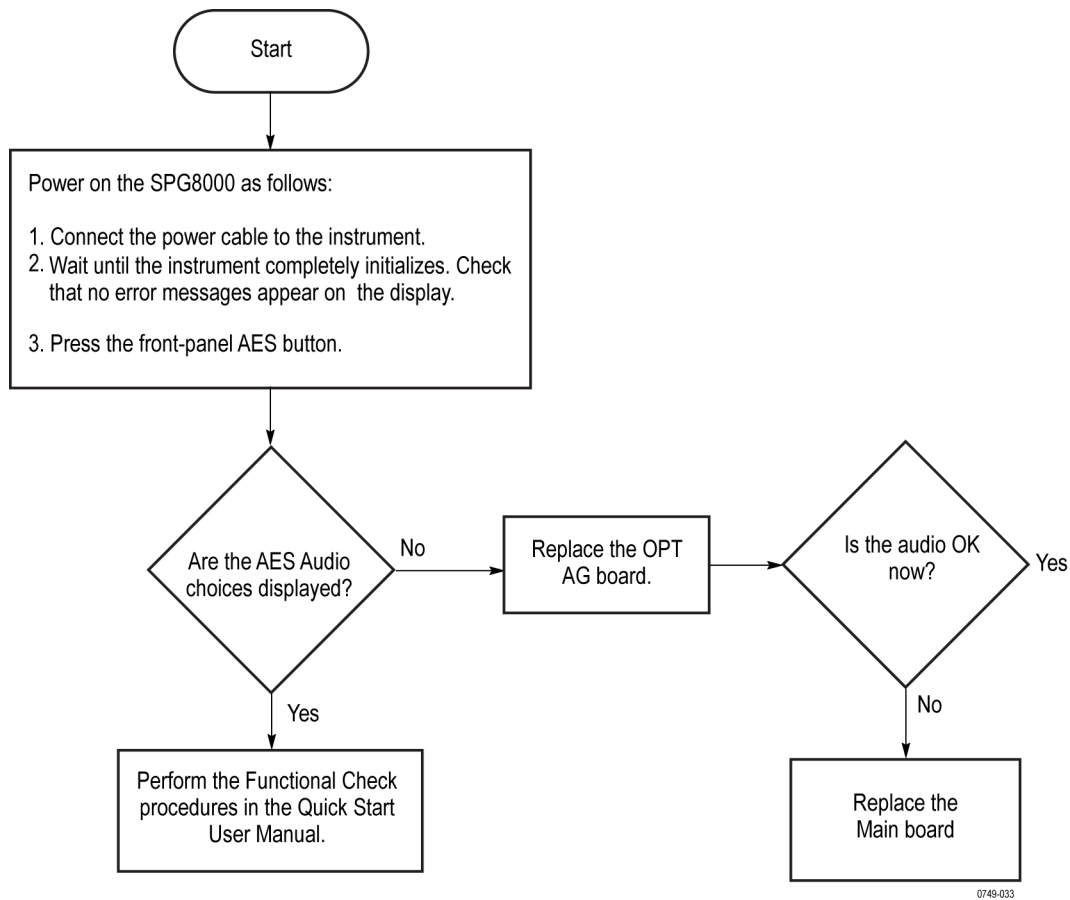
Start

Power on the SPG8000 as follows:

1. Connect the power cable to the instrument.
2. Wait until the instrument completely initializes. Check that no error messages appear on the display.

3. Press the front-panel AES button.

Are the AES Audio choices displayed?

No

Replace the OPT AG board.

Is the audio OK now?

Yes

Yes

Perform the Functional Check procedures in the Quick Start User Manual.

No

Replace the Main board

0749-033